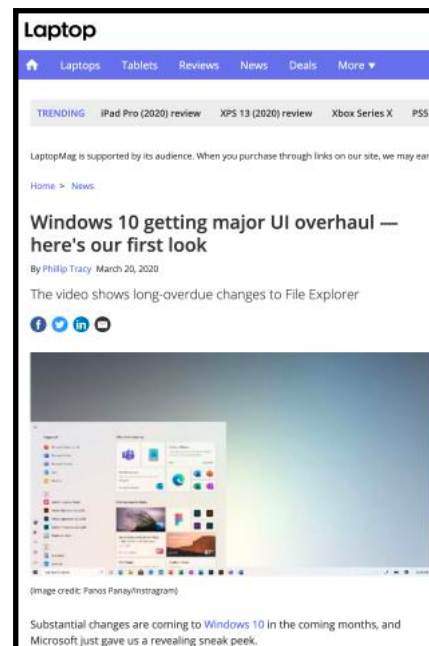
Laptop

Laptops Tablets Reviews News Deals More ▼

TRENDING iPad Pro (2020) review XPS 13 (2020) review Xbox Series X PS5

LaptopMag is supported by its audience. When you purchase through links on our site, we may ear

Home > News

Windows 10 getting major UI overhaul — here's our first look

By Phillip Tracy March 20, 2020

The video shows long-overdue changes to File Explorer

(Image credit: Panos Panay/Instragram)

Substantial changes are coming to Windows 10 in the coming months, and Microsoft just gave us a revealing sneak peek.